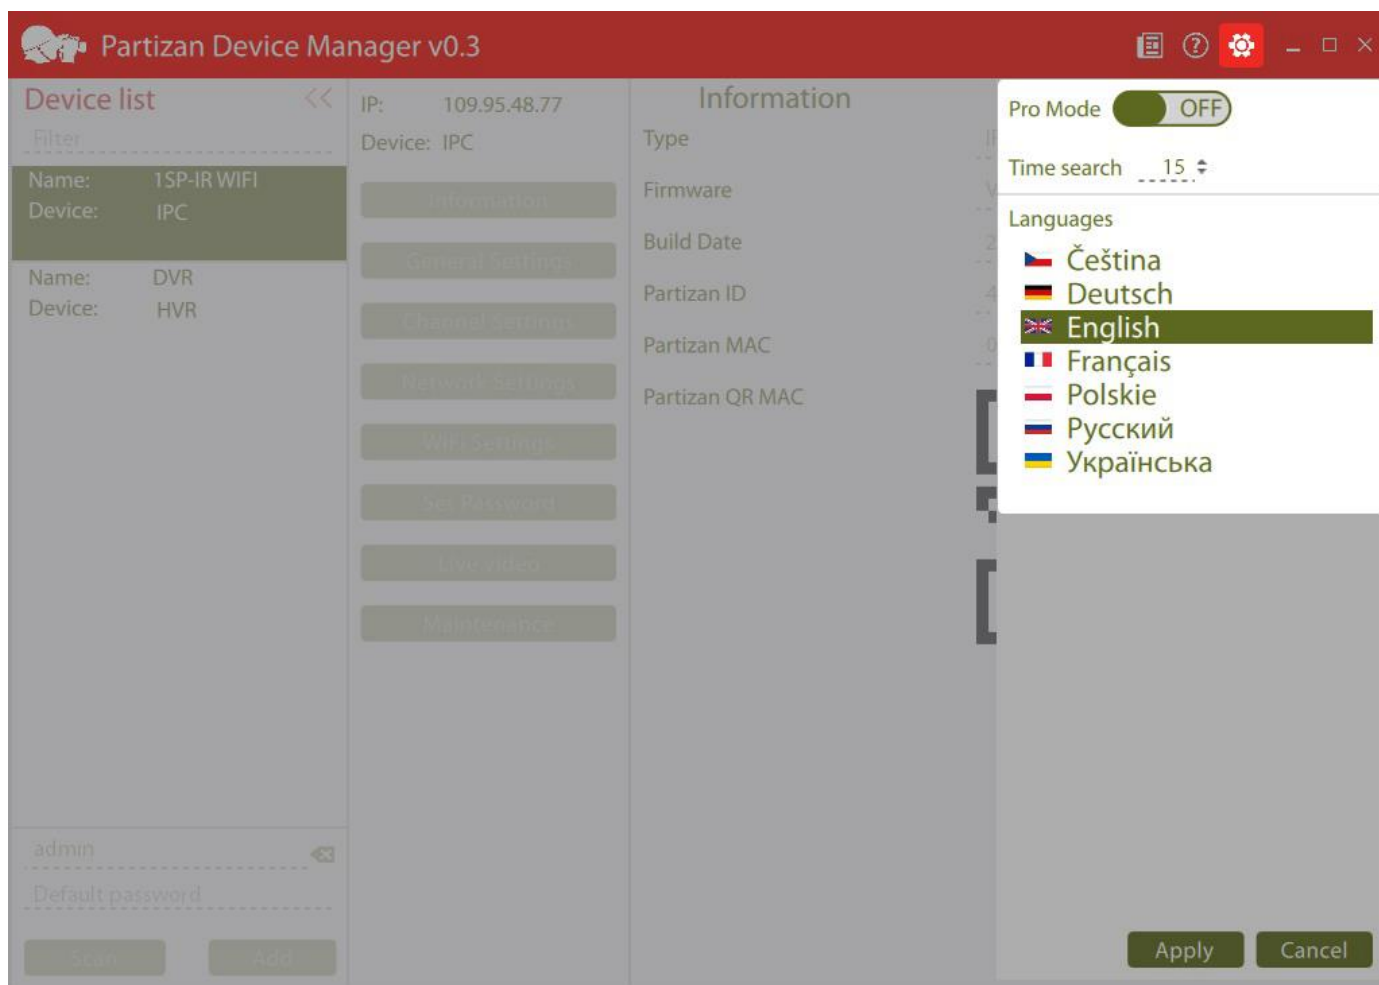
Partizan Device Manager v0.3

Device list
Filter
Name: 1SP-IR WIFI
Device: IPC
Name: DVR
Device: HVR

admin
Default password
Scan Add

IP: 109.95.48.77
Device: IPC
Information
General Settings
Channel Settings
Network Settings
WiFi Settings
Set Password
Live video
Maintenance

Information
Type
Firmware
Build Date
Partizan ID
Partizan MAC
Partizan QR MAC

Pro Mode OFF
Time search 15
Languages
Čeština
Deutsch
English
Français
Polskie
Русский
Українська

Apply Cancel